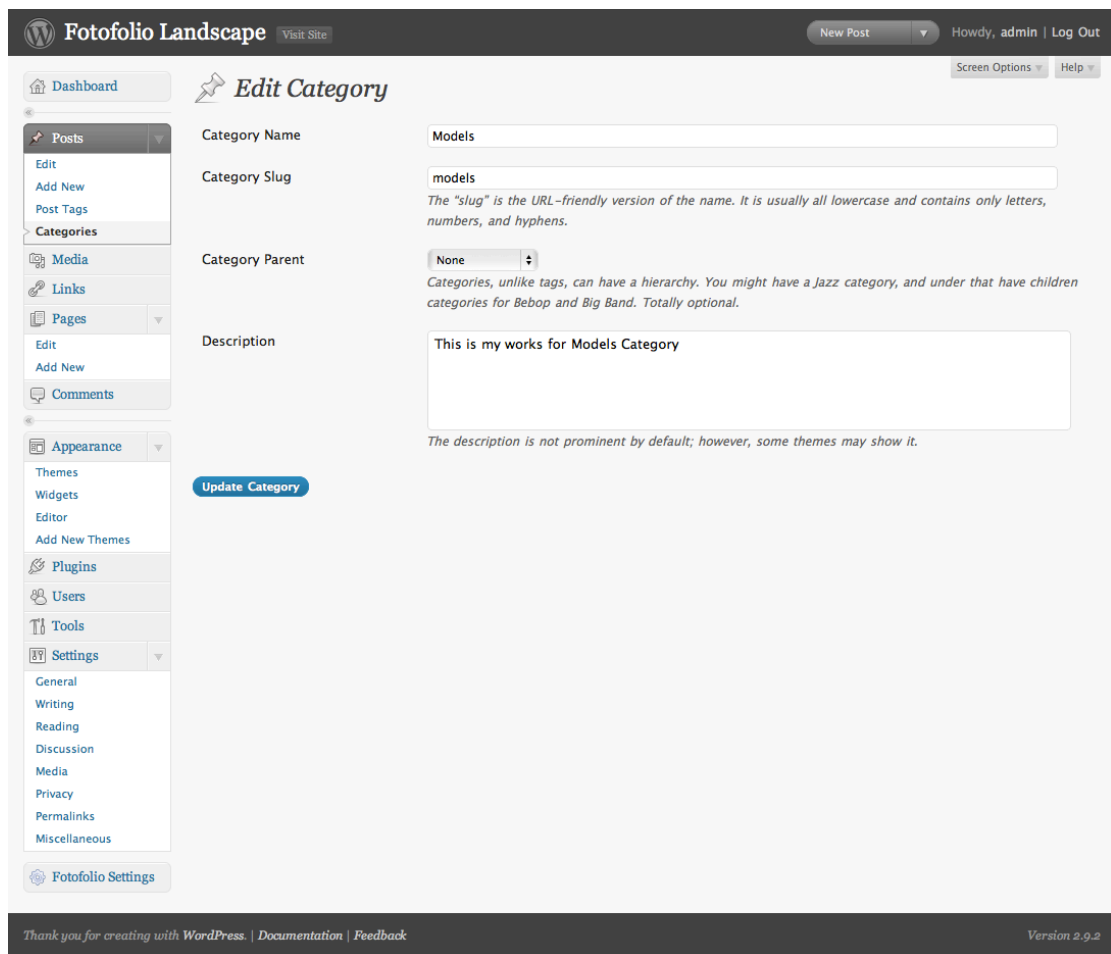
Fotofolio Landscape Visit Site

New Post

Howdy, admin | Log Out

Screen Options

Help

Dashboard

Posts

Edit

Add New

Post Tags

Categories

Media

Links

Pages

Edit

Add New

Comments

Appearance

Themes

Widgets

Editor

Add New Themes

Plugins

Users

Tools

Settings

General

Writing

Reading

Discussion

Media

Privacy

Permalinks

Miscellaneous

Fotofolio Settings

Edit Category

Category Name

Models

Category Slug

models

The "slug" is the URL-friendly version of the name. It is usually all lowercase and contains only letters, numbers, and hyphens.

Category Parent

None

Categories, unlike tags, can have a hierarchy. You might have a Jazz category, and under that have children categories for Bebop and Big Band. Totally optional.

Description

This is my works for Models Category

The description is not prominent by default; however, some themes may show it.

Update Category

Thank you for creating with WordPress. | Documentation | Feedback

Version 2.9.2